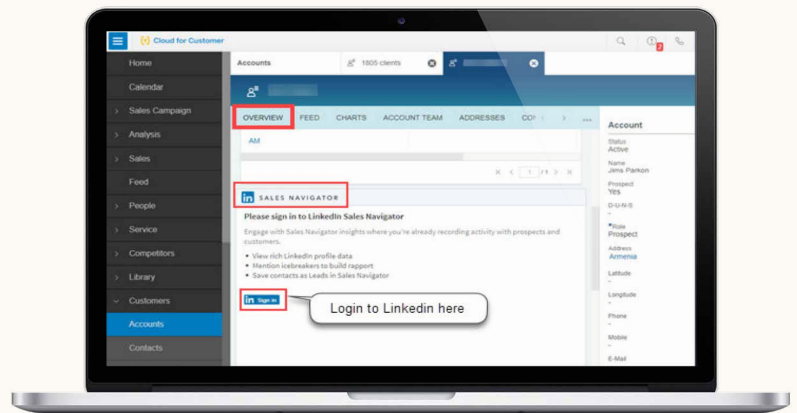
Cloud for Customer

Home
Calendar
Sales Campaign
Analysis
Sales
Feed
People
Service
Competitors
Library
Customers
Accounts
Contacts

Accounts
1805 clients

OVERVIEW FEED CHARTS ACCOUNT TEAM ADDRESSES CO

AM

1 /1

SALES NAVIGATOR

Please sign in to LinkedIn Sales Navigator

Engage with Sales Navigator insights where you're already recording activity with prospects and customers.

• View rich LinkedIn profile data
• Mention icebreakers to build rapport
• Save contacts as Leads in Sales Navigator

Sign in

Login to Linkedin here

Account
Status
Active
Name
Jens Parkon
Prospect
Yes
D-U-N-S
-
*Role
Prospect
Address
Armenia
Latitude
-
Longitude
-
Phone
-
Mobile
-
E-Mail